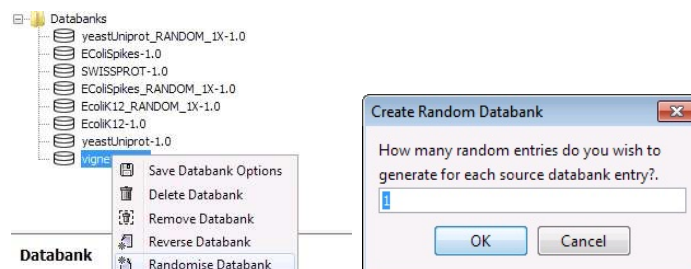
Databanks
yeastUniprot_RANDOM_1X-1.0
EColiSpikes-1.0
SWISSPROT-1.0
EColiSpikes_RANDOM_1X-1.0
EcoliK12_RANDOM_1X-1.0
EcoliK12-1.0
yeastUniprot-1.0
vigne

Save Databank Options
Delete Databank
Remove Databank
Reverse Databank
Randomise Databank

Databank

Create Random Databank
How many random entries do you wish to generate for each source databank entry?.
1
OK
Cancel